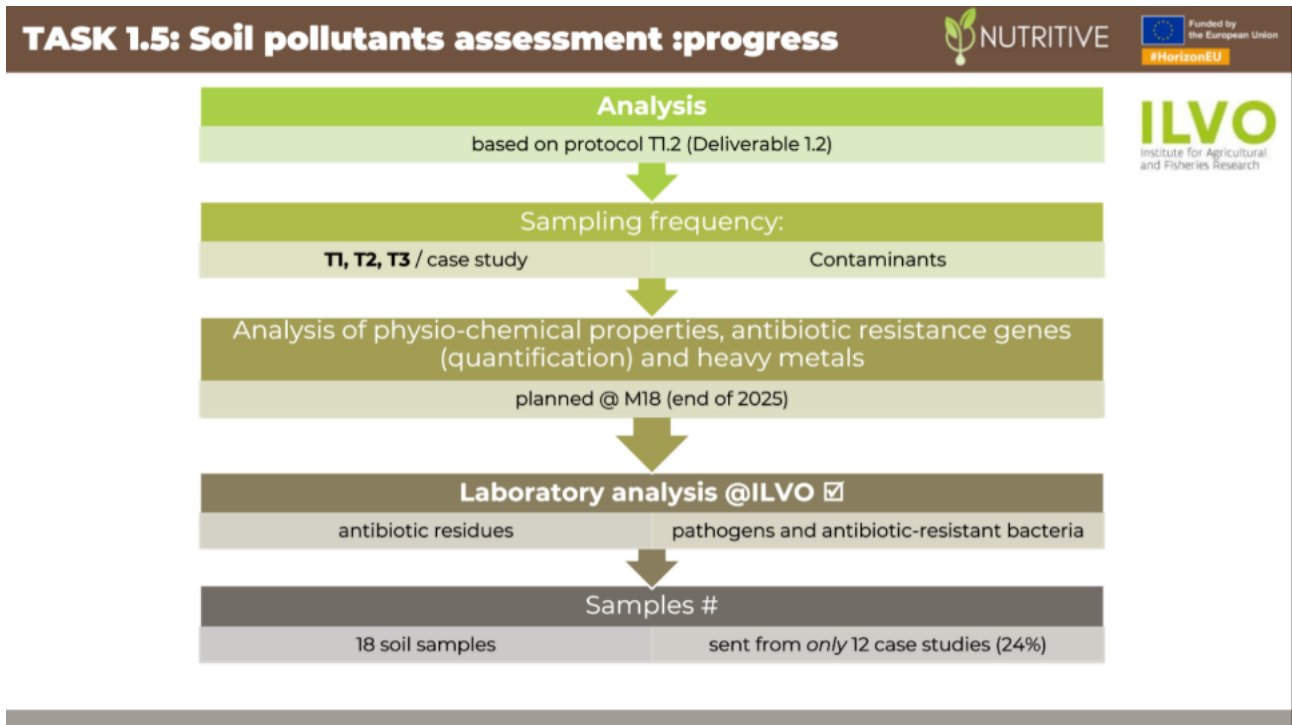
TASK 1.5: Soil pollutants assessment :progress

NUTRITIVE

Funded by the European Union

#HorizonEU

ILVO

Institute for Agricultural and Fisheries Research

Analysis

based on protocol T1.2 (Deliverable 1.2)

Sampling frequency:

| T1, T2, T3 / case study | Contaminants |
|---|---|

Analysis of physio-chemical properties, antibiotic resistance genes (quantification) and heavy metals

planned @ M18 (end of 2025)

Laboratory analysis @ILVO ☑

| antibiotic residues | pathogens and antibiotic-resistant bacteria |
|---|---|

Samples #

| 18 soil samples | sent from *only* 12 case studies (24%) |
|---|---|